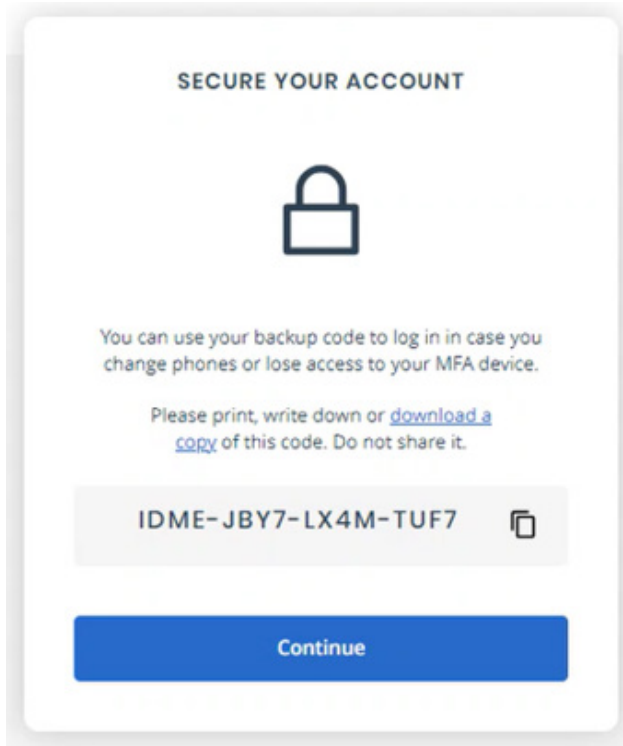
SECURE YOUR ACCOUNT

You can use your backup code to log in in case you change phones or lose access to your MFA device.

Please print, write down or download a copy of this code. Do not share it.

IDME-JBY7-LX4M-TUF7

Continue